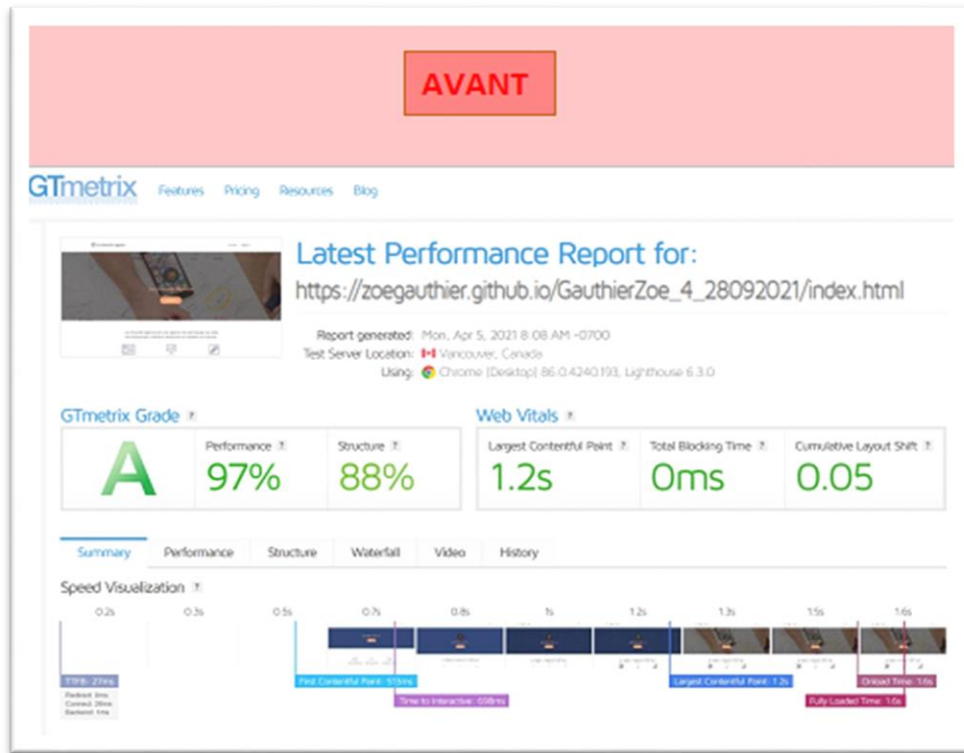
AVANT

GTmetrix Features Pricing Resources Blog

Latest Performance Report for:
https://zoegauthier.github.io/GauthierZoe_4_28092021/index.html

Report generated: Mon, Apr 5, 2021 8:08 AM -0700
Test Server Location: Vancouver, Canada
Using: Chrome (Desktop) 86.0.4240.193, Lighthouse 6.3.0

GTmetrix Grade ?

A

Performance ?
97%

Structure ?
88%

Web Vitals ?

Largest Contentful Paint ?
1.2s

Total Blocking Time ?
0ms

Cumulative Layout Shift ?
0.05

Summary Performance Structure Waterfall Video History

Speed Visualization ?

0.2s 0.3s 0.5s 0.7s 0.8s 1s 1.2s 1.3s 1.5s 1.6s

TTFB: 27ms
Redirect: 0ms
Connect: 26ms
Backend: 1ms

First Contentful Paint: 515ms
Time to Interactive: 698ms
Largest Contentful Paint: 1.2s
Onload Time: 1.6s
Fully Loaded Time: 1.6s